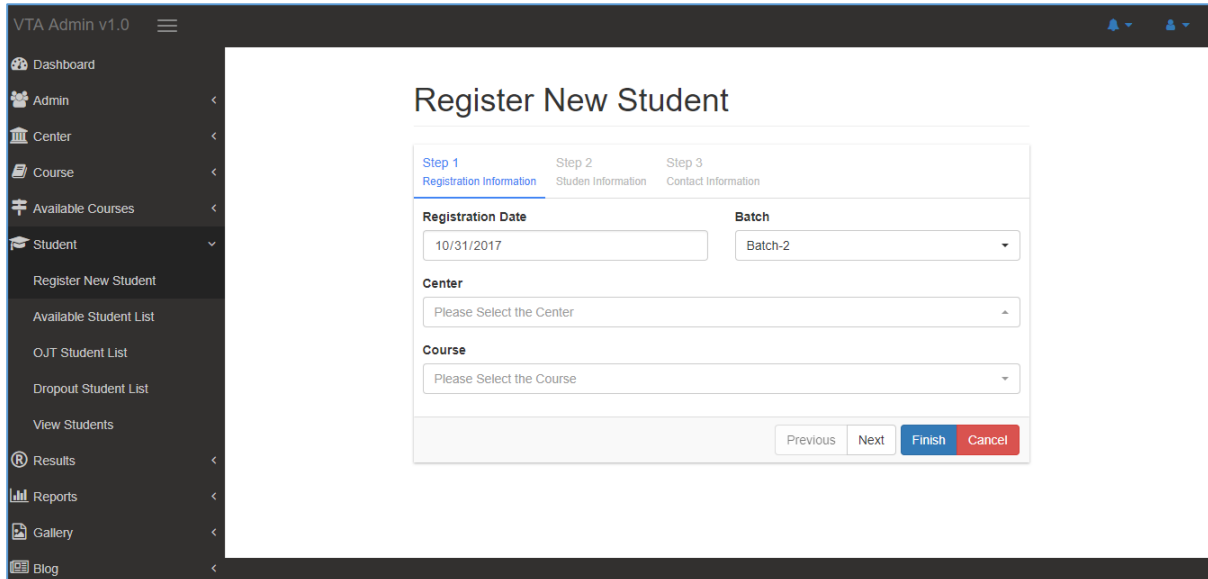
VTA Admin v1.0

Dashboard
Admin
Center
Course
Available Courses
Student
Register New Student
Available Student List
OJT Student List
Dropout Student List
View Students
Results
Reports
Gallery
Blog

Register New Student

Step 1
Registration Information

Step 2
Studen Information

Step 3
Contact Information

Registration Date
10/31/2017

Batch
Batch-2

Center
Please Select the Center

Course
Please Select the Course

Previous Next Finish Cancel